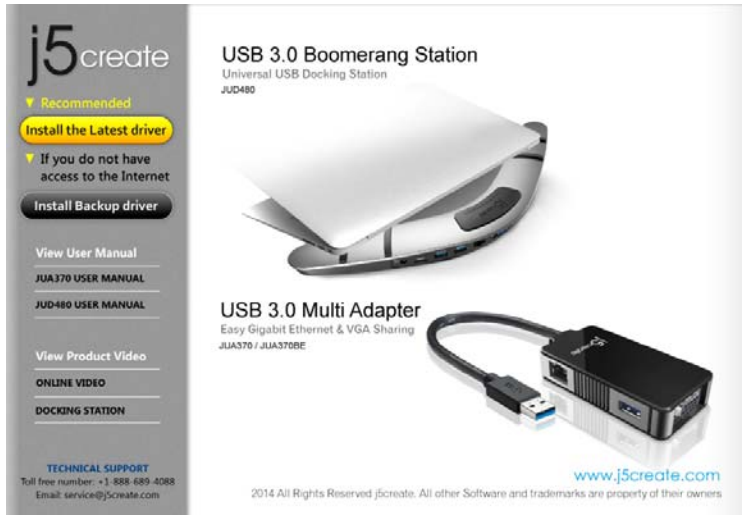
j5create

▼ Recommended

Install the Latest driver

▼ If you do not have access to the Internet

Install Backup driver

View User Manual

JUA370 USER MANUAL

JUD480 USER MANUAL

View Product Video

ONLINE VIDEO

DOCKING STATION

TECHNICAL SUPPORT
Toll free number: +1-888-689-4088
Email: service@j5create.com

USB 3.0 Boomerang Station
Universal USB Docking Station
JUD480

USB 3.0 Multi Adapter
Easy Gigabit Ethernet & VGA Sharing
JUA370 / JUA370BE

www.j5create.com

2014 All Rights Reserved j5create. All other Software and trademarks are property of their owners